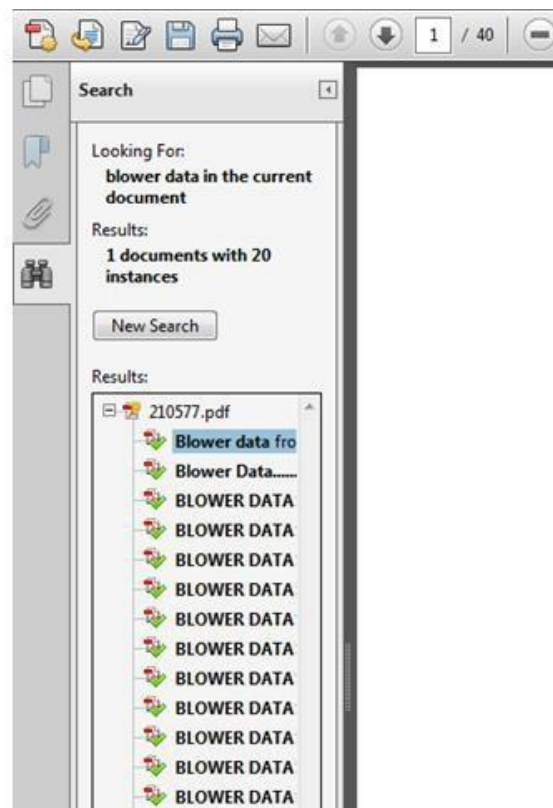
1 / 40

Search

Looking For:
blower data in the current document

Results:
1 documents with 20 instances

New Search

Results:
210577.pdf
Blower data fro
Blower Data.....
BLOWER DATA
BLOWER DATA
BLOWER DATA
BLOWER DATA
BLOWER DATA
BLOWER DATA
BLOWER DATA
BLOWER DATA
BLOWER DATA
BLOWER DATA
BLOWER DATA